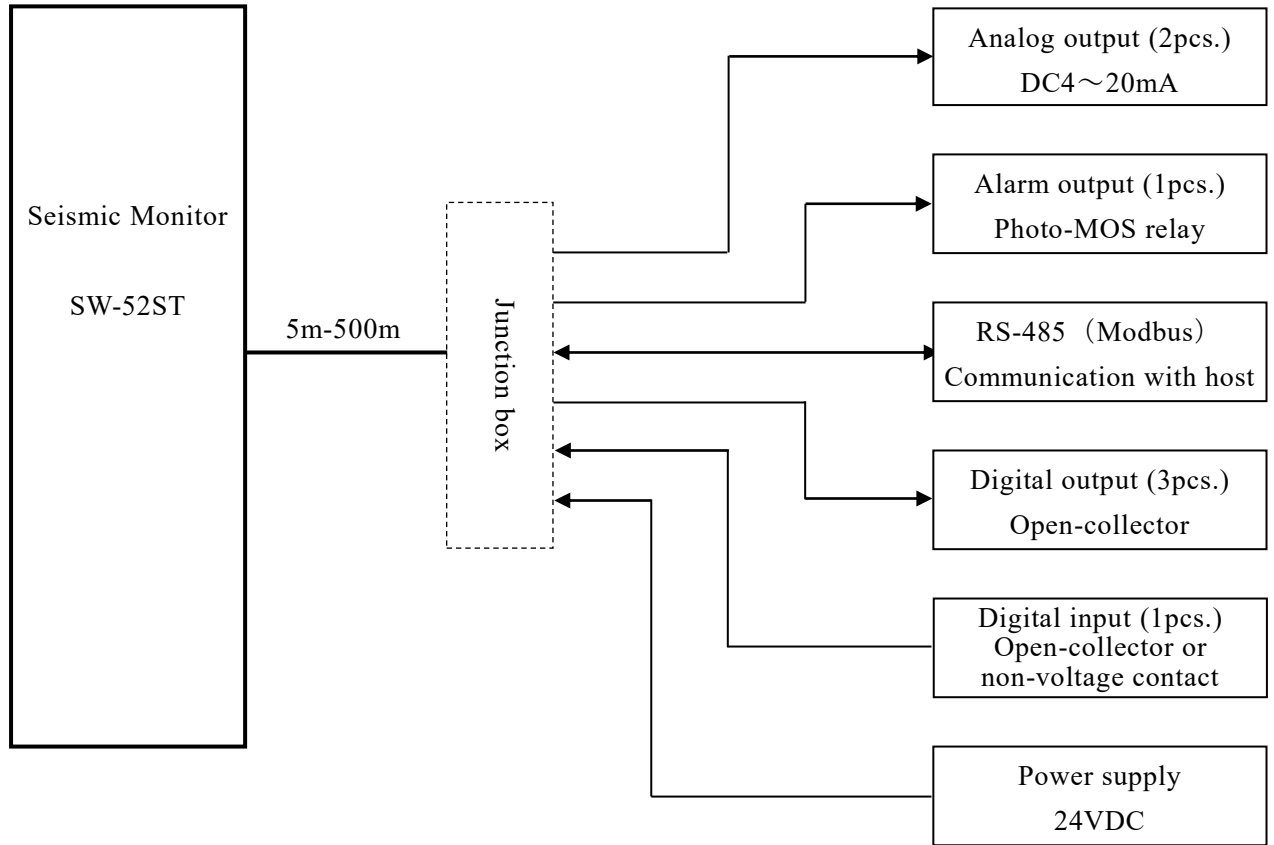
Seismic Monitor

SW-52ST

5m-500m

Junction box

Analog output (2pcs.)
DC4～20mA

Alarm output (1pcs.)
Photo-MOS relay

RS-485（Modbus）
Communication with host

Digital output (3pcs.)
Open-collector

Digital input (1pcs.)
Open-collector or
non-voltage contact

Power supply
24VDC